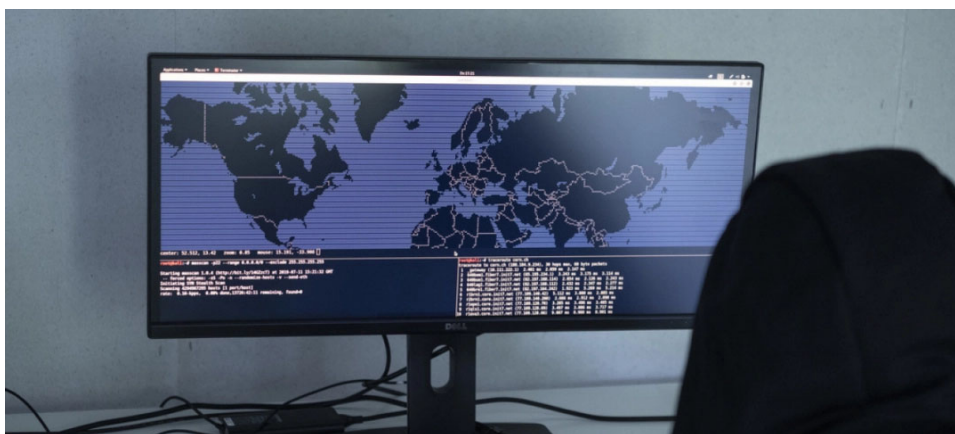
Applications ▾ Places ▾ Terminal ▾

center: 52.511, 13.42 zoom: 0.05 mouse: 15.261, -35.986

root@kali:~# masscan -p80 --range 0.0.0.0/0 --exclude 255.255.255.255

Starting masscan 1.0.4 (http://bit.ly/14GZzcT) at 2019-07-11 19:21:32 GMT
-- forced options: -sS -Pn -n --randomize-hosts -v --send-eth
Initiating SYN Stealth Scan
Scanning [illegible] hosts [1 port/host]
rate: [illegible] remaining, found=0

root@kali:~# traceroute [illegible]

DELL